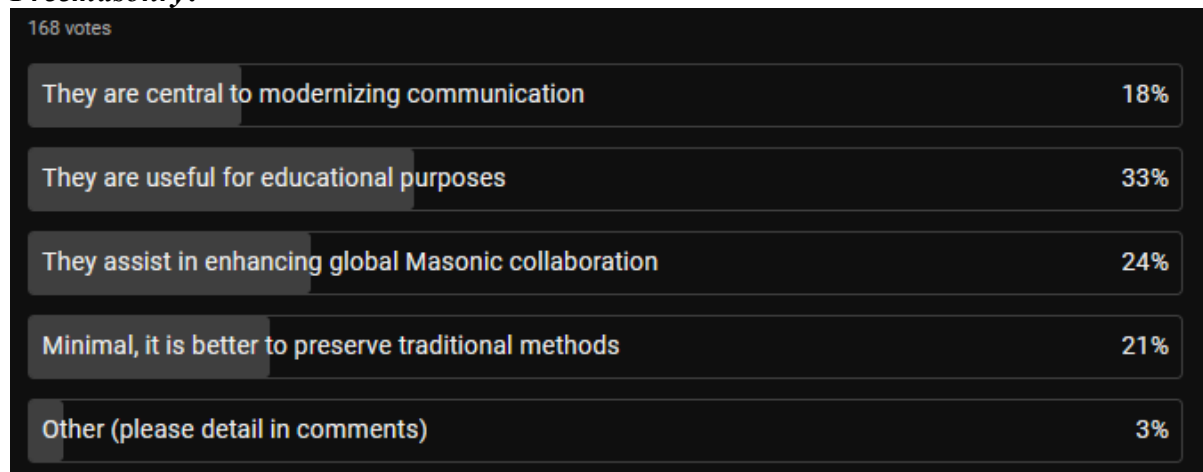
Freemasonry?

168 votes

They are central to modernizing communication 18%

They are useful for educational purposes 33%

They assist in enhancing global Masonic collaboration 24%

Minimal, it is better to preserve traditional methods 21%

Other (please detail in comments) 3%